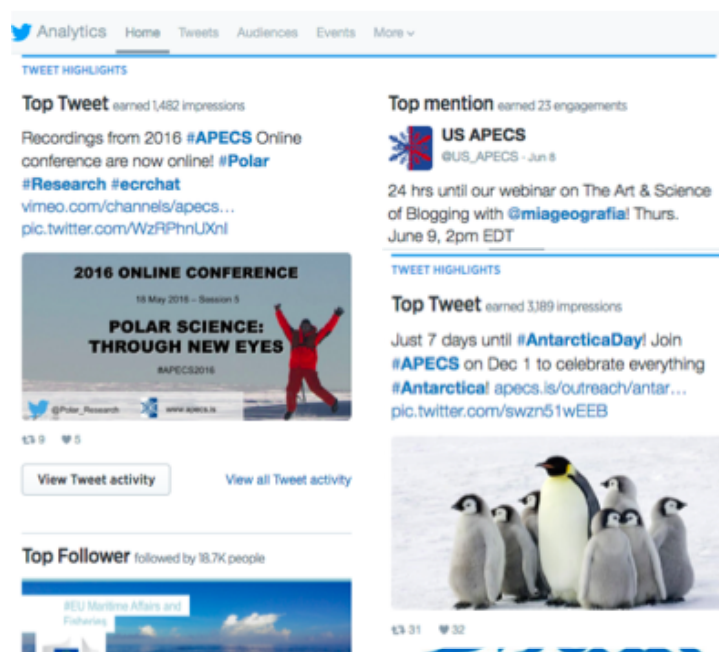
Analytics Home Tweets Audiences Events More

TWEET HIGHLIGHTS

Top Tweet earned 1,482 impressions

Recordings from 2016 #APECS Online conference are now online! #Polar #Research #ecrchat vimeo.com/channels/apecs… pic.twitter.com/WzRPhnUXnl

2016 ONLINE CONFERENCE

18 May 2016 – Session 5

POLAR SCIENCE: THROUGH NEW EYES

#APECS2016

@Polar_Research www.apecs.is

9 5

View Tweet activity

View all Tweet activity

Top Follower followed by 18.7K people

#EU Maritime Affairs and Fisheries

Top mention earned 23 engagements

US APECS
@US_APECS · Jun 8

24 hrs until our webinar on The Art & Science of Blogging with @miageografia! Thurs. June 9, 2pm EDT

TWEET HIGHLIGHTS

Top Tweet earned 3,189 impressions

Just 7 days until #AntarcticaDay! Join #APECS on Dec 1 to celebrate everything #Antarctica! apecs.is/outreach/antar… pic.twitter.com/swzn51wEEB

31 32